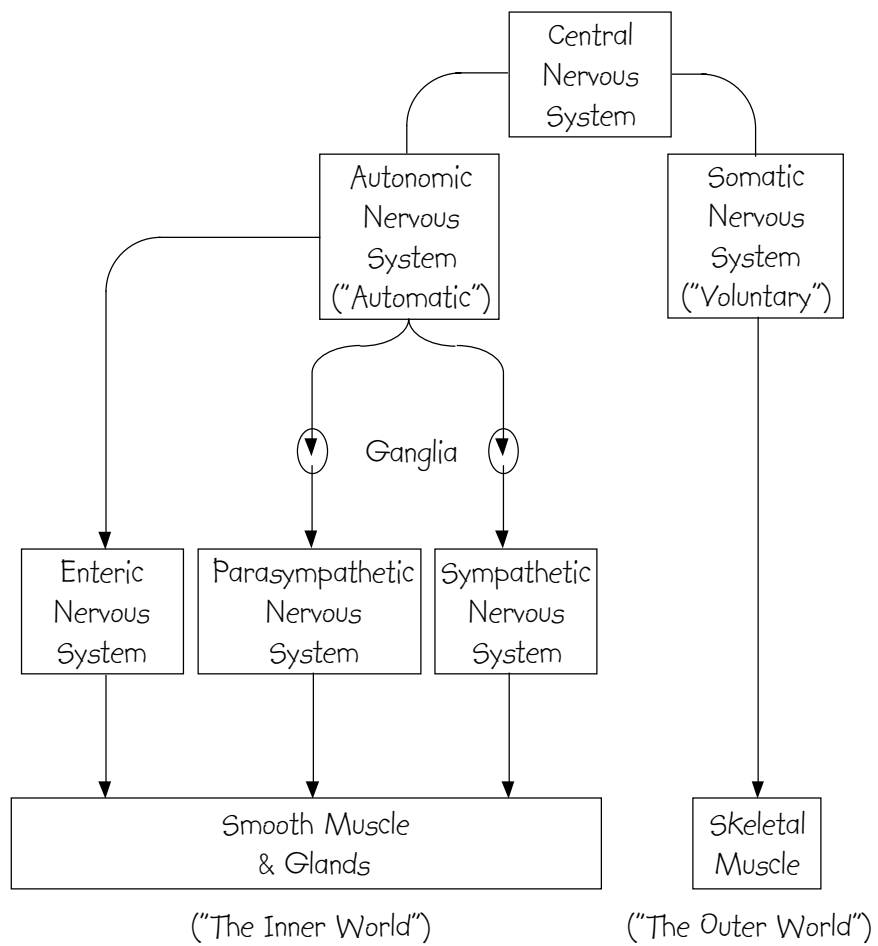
Central Nervous System

Autonomic Nervous System ("Automatic")

Somatic Nervous System ("Voluntary")

Ganglia

Enteric Nervous System

Parasympathetic Nervous System

Sympathetic Nervous System

Smooth Muscle & Glands

Skeletal Muscle

("The Inner World")

("The Outer World")